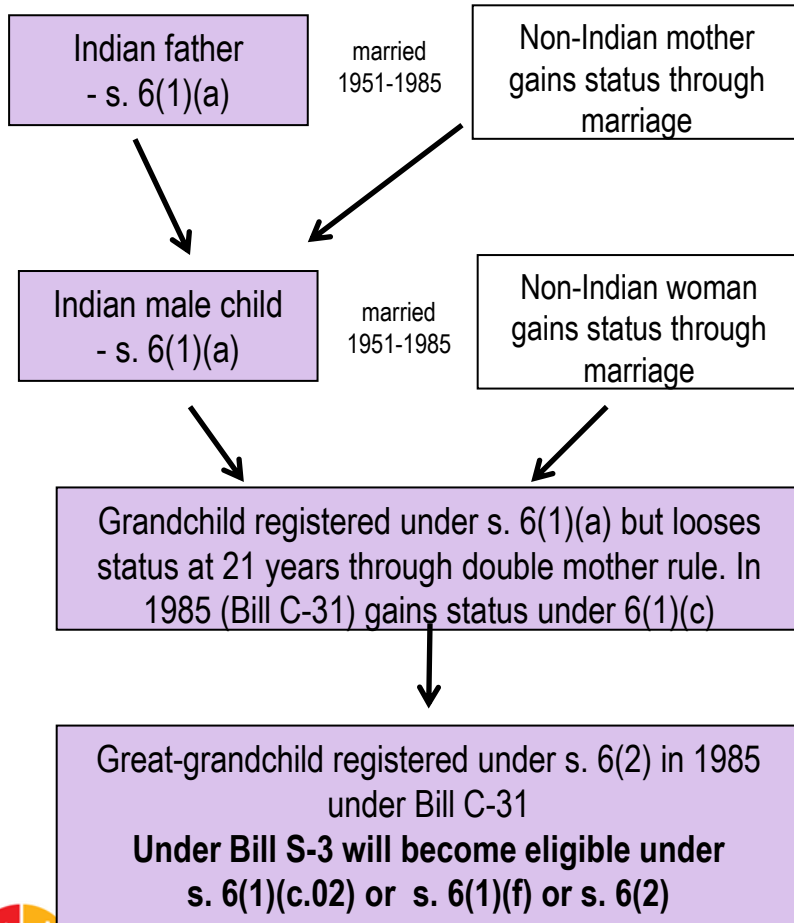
Indian father - s. 6(1)(a)

married 1951-1985

Non-Indian mother gains status through marriage

Indian male child - s. 6(1)(a)

married 1951-1985

Non-Indian woman gains status through marriage

Grandchild registered under s. 6(1)(a) but looses status at 21 years through double mother rule. In 1985 (Bill C-31) gains status under 6(1)(c)

Great-grandchild registered under s. 6(2) in 1985 under Bill C-31

**Under Bill S-3 will become eligible under s. 6(1)(c.02) or s. 6(1)(f) or s. 6(2)**